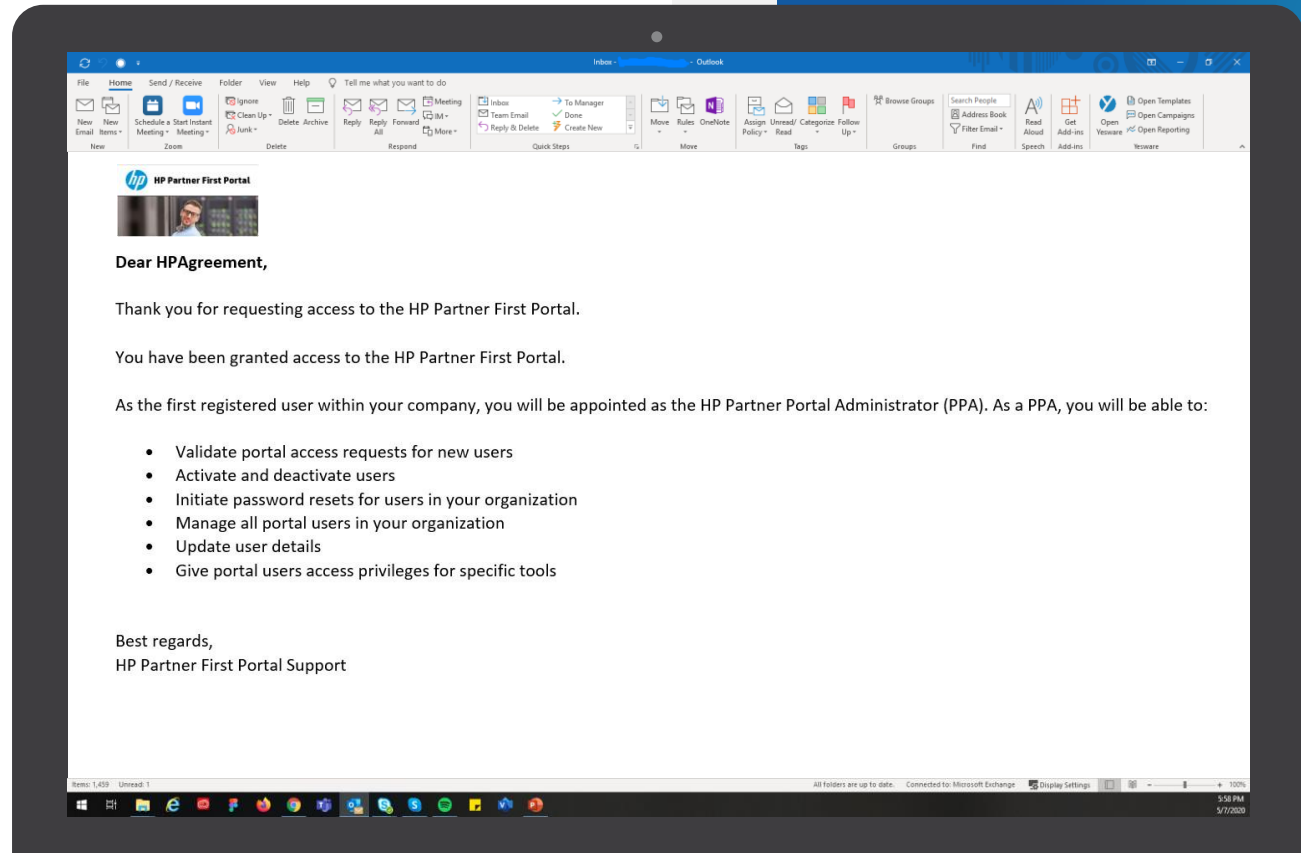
Inbox - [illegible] - Outlook

File Home Send / Receive Folder View Help Tell me what you want to do

New Email New Items New
Schedule a Meeting Start Instant Meeting Zoom
Ignore Clean Up Junk Delete Archive Delete
Reply Reply All Forward Meeting IM More Respond
Inbox Team Email Reply & Delete To Manager Done Create New Quick Steps
Move Rules OneNote Move
Assign Policy Unread/ Read Categorize Follow Up Tags
Browse Groups Groups
Search People Address Book Filter Email Find
Read Aloud Speech
Get Add-ins Add-ins
Open Yesware Open Templates Open Campaigns Open Reporting Yesware

HP Partner First Portal

Dear HPAgreement,

Thank you for requesting access to the HP Partner First Portal.

You have been granted access to the HP Partner First Portal.

As the first registered user within your company, you will be appointed as the HP Partner Portal Administrator (PPA). As a PPA, you will be able to:

- Validate portal access requests for new users
- Activate and deactivate users
- Initiate password resets for users in your organization
- Manage all portal users in your organization
- Update user details
- Give portal users access privileges for specific tools

Best regards,
HP Partner First Portal Support

Items: 1,459 Unread: 1 All folders are up to date. Connected to: Microsoft Exchange Display Settings + 100%

5:58 PM
5/7/2020